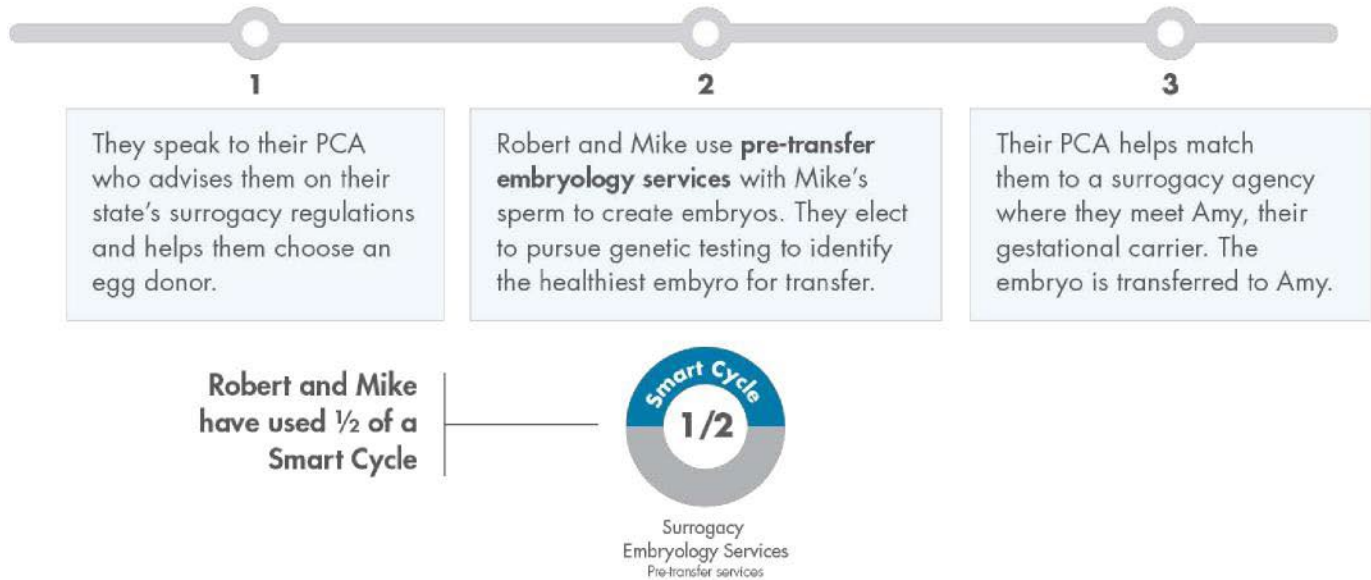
1

They speak to their PCA who advises them on their state's surrogacy regulations and helps them choose an egg donor.

2

Robert and Mike use **pre-transfer embryology services** with Mike's sperm to create embryos. They elect to pursue genetic testing to identify the healthiest embyro for transfer.

3

Their PCA helps match them to a surrogacy agency where they meet Amy, their gestational carrier. The embryo is transferred to Amy.

Robert and Mike have used ½ of a Smart Cycle

Smart Cycle

1/2

Surrogacy
Embryology Services
Pre-transfer services